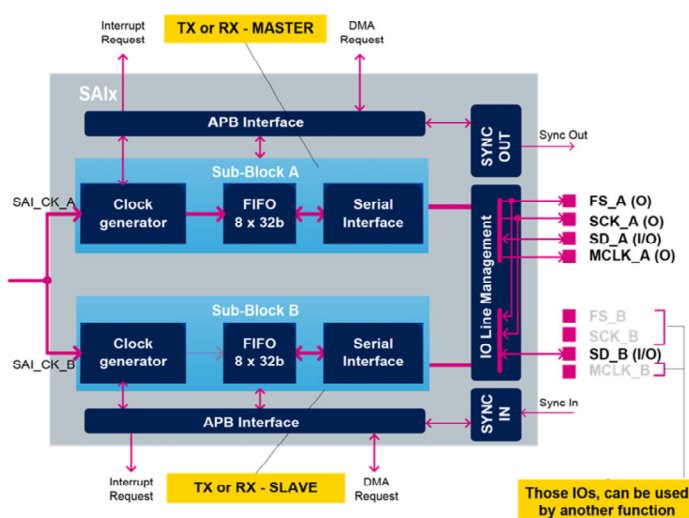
Interrupt Request

TX or RX - MASTER

DMA Request

SAIx

APB Interface

SYNC OUT

Sync Out

Sub-Block A

SAI_CK_A

Clock generator

FIFO 8 x 32b

Serial Interface

IO Line Management

FS_A (O)

SCK_A (O)

SD_A (I/O)

MCLK_A (O)

Sub-Block B

SAI_CK_B

Clock generator

FIFO 8 x 32b

Serial Interface

FS_B

SCK_B

SD_B (I/O)

MCLK_B

APB Interface

SYNC IN

Sync In

Interrupt Request

TX or RX - SLAVE

DMA Request

Those IOs, can be used by another function